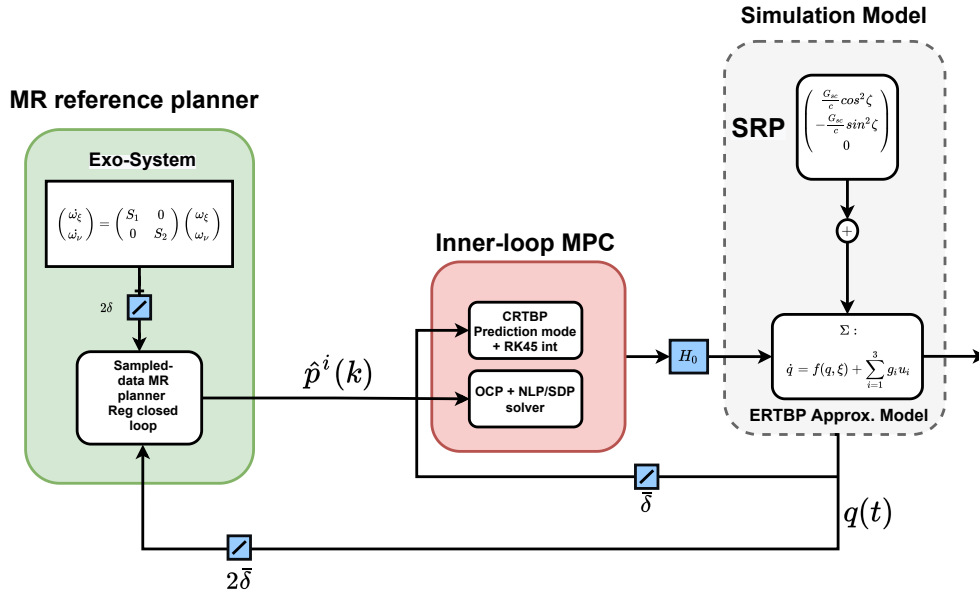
Simulation Model

MR reference planner

Exo-System

$\begin{pmatrix} \dot{\omega_\xi} \\ \dot{\omega_\nu} \end{pmatrix} = \begin{pmatrix} S_1 & 0 \\ 0 & S_2 \end{pmatrix} \begin{pmatrix} \omega_\xi \\ \omega_\nu \end{pmatrix}$

$2\delta$

Sampled-data MR planner Reg closed loop

$\hat{p}^i(k)$

Inner-loop MPC

CRTBP Prediction mode + RK45 int

OCP + NLP/SDP solver

$H_0$

SRP

$\begin{pmatrix} \frac{G_{sc}}{c} cos^2\zeta \\ -\frac{G_{sc}}{c} sin^2\zeta \\ 0 \end{pmatrix}$

$+$

$\Sigma :$

$\dot{q} = f(q,\xi) + \sum_{i=1}^{3} g_i u_i$

ERTBP Approx. Model

$\overline{\delta}$

$q(t)$

$2\overline{\delta}$